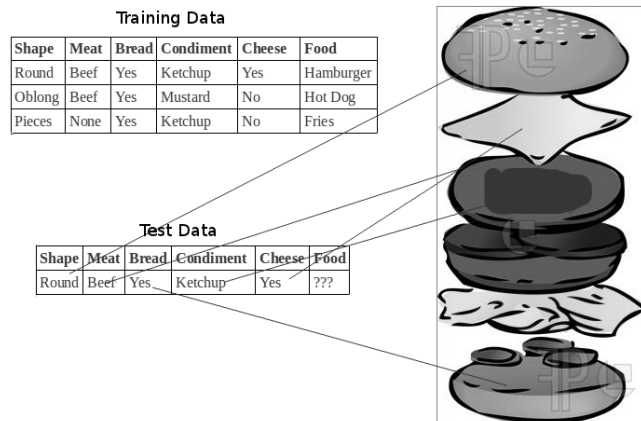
Training Data

| Shape | Meat | Bread | Condiment | Cheese | Food |
|---|---|---|---|---|---|
| Round | Beef | Yes | Ketchup | Yes | Hamburger |
| Oblong | Beef | Yes | Mustard | No | Hot Dog |
| Pieces | None | Yes | Ketchup | No | Fries |

Test Data

| Shape | Meat | Bread | Condiment | Cheese | Food |
|---|---|---|---|---|---|
| Round | Beef | Yes | Ketchup | Yes | ??? |